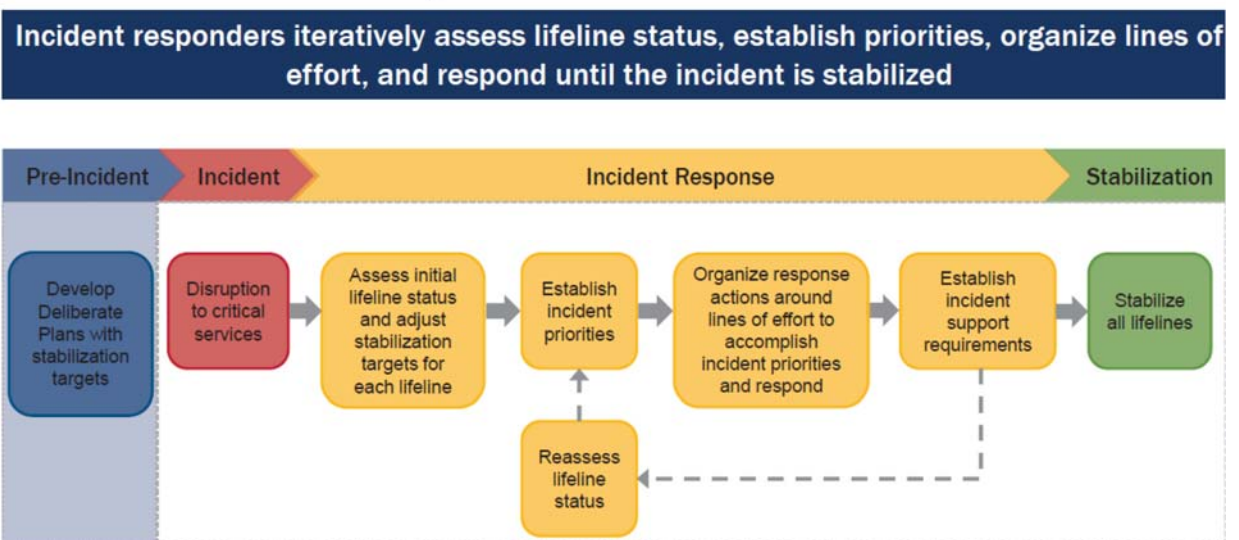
Incident responders iteratively assess lifeline status, establish priorities, organize lines of effort, and respond until the incident is stabilized

Pre-Incident

Incident

Incident Response

Stabilization

Develop Deliberate Plans with stabilization targets

Disruption to critical services

Assess initial lifeline status and adjust stabilization targets for each lifeline

Establish incident priorities

Organize response actions around lines of effort to accomplish incident priorities and respond

Establish incident support requirements

Stabilize all lifelines

Reassess lifeline status